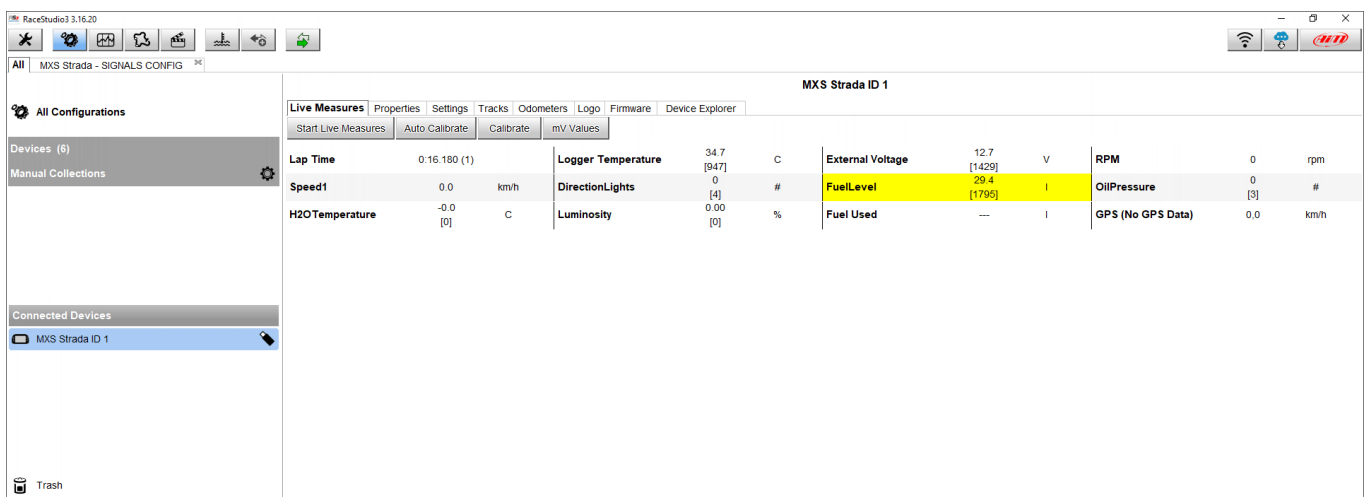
RaceStudio3 3.16.20

All MXS Strada - SIGNALS CONFIG

All Configurations

Devices (6)

Manual Collections

Connected Devices

MXS Strada ID 1

Trash

MXS Strada ID 1

Live Measures | Properties | Settings | Tracks | Odometers | Logo | Firmware | Device Explorer

Start Live Measures | Auto Calibrate | Calibrate | mV Values

| Lap Time | 0:16.180 (1) | | Logger Temperature | 34.7 [947] | C | External Voltage | 12.7 [1429] | V | RPM | 0 | rpm |
|---|---|---|---|---|---|---|---|---|---|---|---|
| Speed1 | 0.0 | km/h | DirectionLights | 0 [4] | # | FuelLevel | 29.4 [1795] | l | OilPressure | 0 [3] | # |
| H2OTemperature | -0.0 [0] | C | Luminosity | 0.00 [0] | % | Fuel Used | --- | l | GPS (No GPS Data) | 0.0 | km/h |